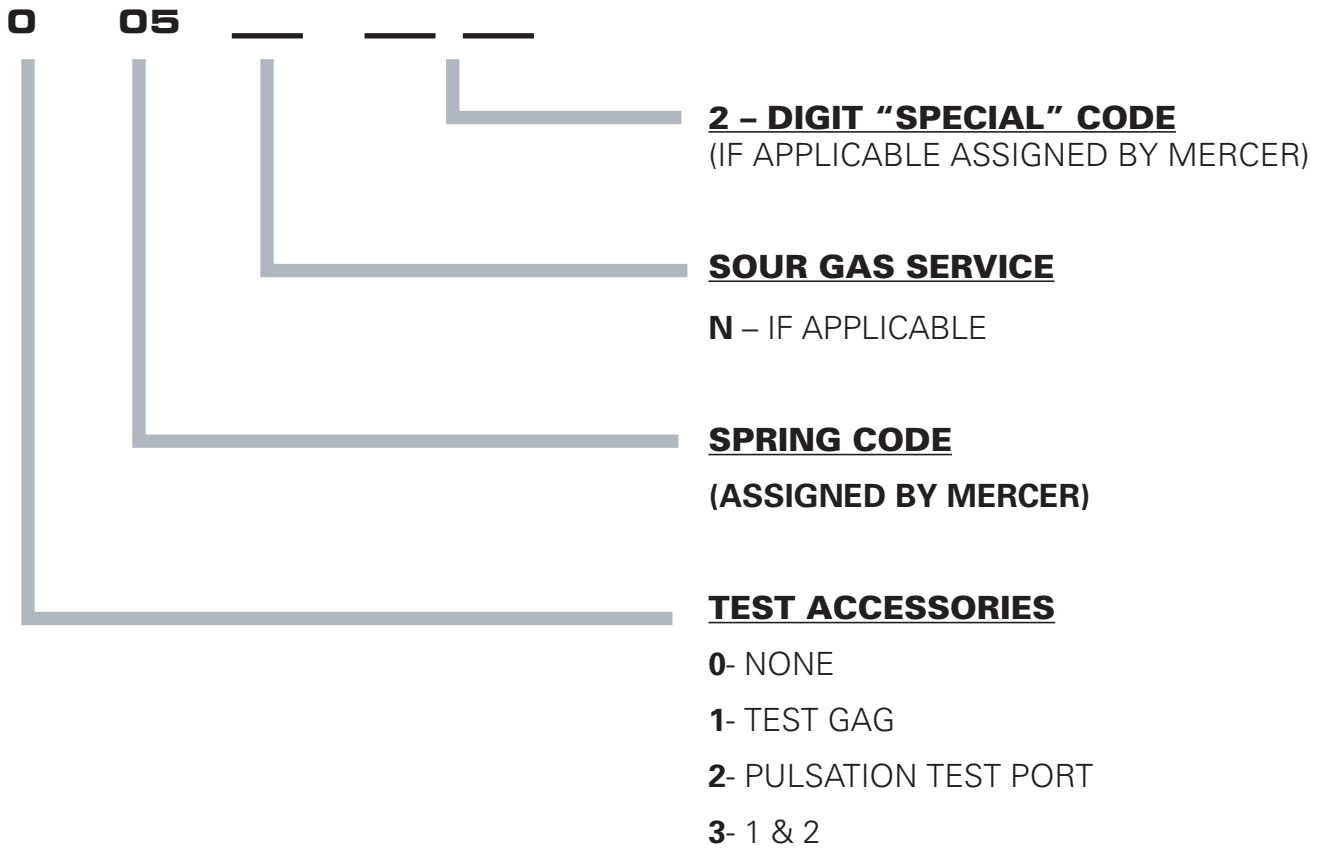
0 05 ___ ___ ___

2 – DIGIT "SPECIAL" CODE
(IF APPLICABLE ASSIGNED BY MERCER)

SOUR GAS SERVICE

N – IF APPLICABLE

SPRING CODE

(ASSIGNED BY MERCER)

TEST ACCESSORIES

0- NONE

1- TEST GAG

2- PULSATION TEST PORT

3- 1 & 2